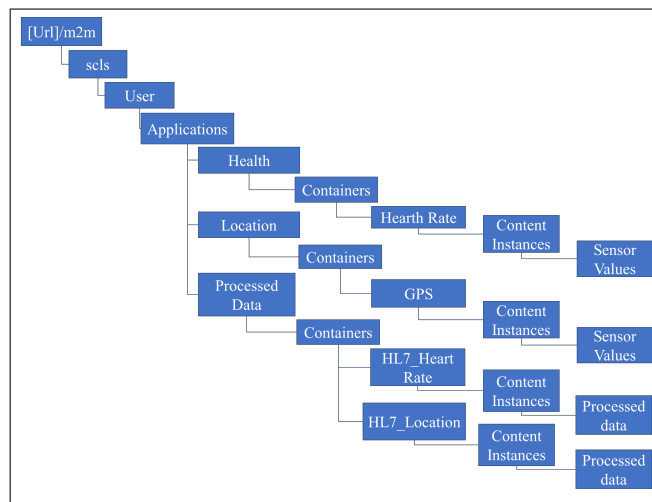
[Url]/m2m

scls

User

Applications

Health

Containers

Hearth Rate

Content Instances

Sensor Values

Location

Containers

GPS

Content Instances

Sensor Values

Processed Data

Containers

HL7_Heart Rate

Content Instances

Processed data

HL7_Location

Content Instances

Processed data